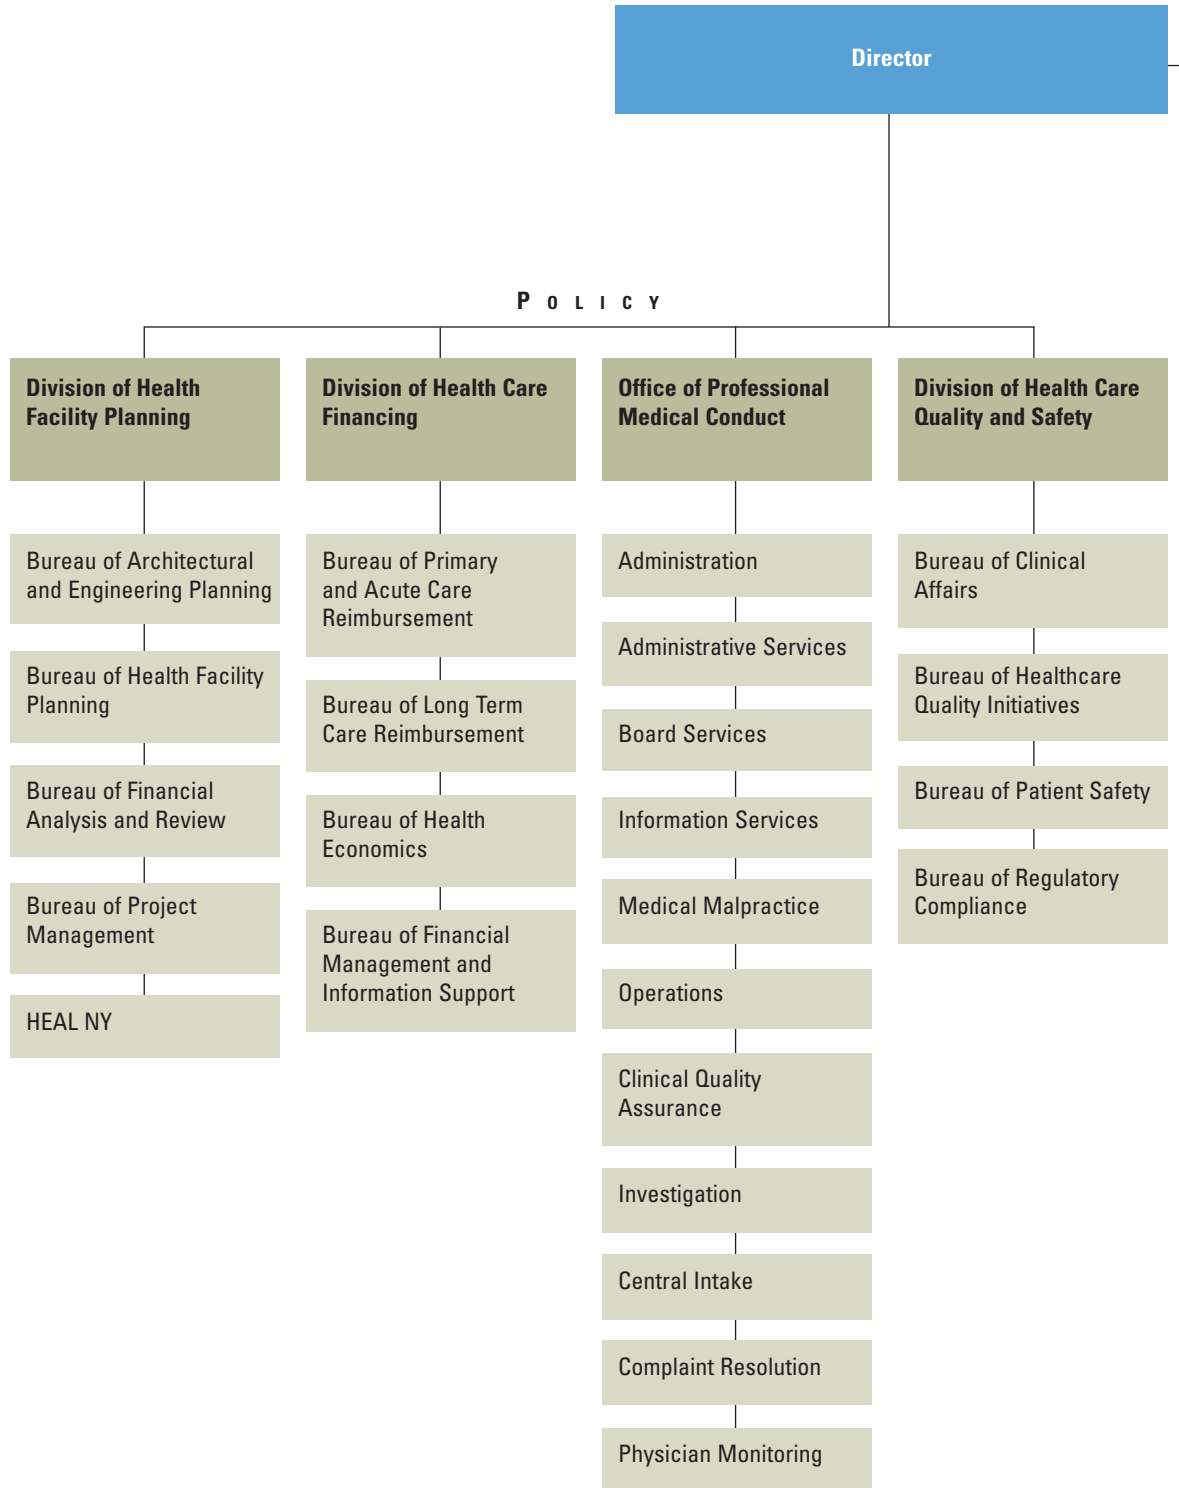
Director

Policy

Division of Health Facility Planning

Bureau of Architectural and Engineering Planning

Bureau of Health Facility Planning

Bureau of Financial Analysis and Review

Bureau of Project Management

HEAL NY

Division of Health Care Financing

Bureau of Primary and Acute Care Reimbursement

Bureau of Long Term Care Reimbursement

Bureau of Health Economics

Bureau of Financial Management and Information Support

Office of Professional Medical Conduct

Administration

Administrative Services

Board Services

Information Services

Medical Malpractice

Operations

Clinical Quality Assurance

Investigation

Central Intake

Complaint Resolution

Physician Monitoring

Division of Health Care Quality and Safety

Bureau of Clinical Affairs

Bureau of Healthcare Quality Initiatives

Bureau of Patient Safety

Bureau of Regulatory Compliance